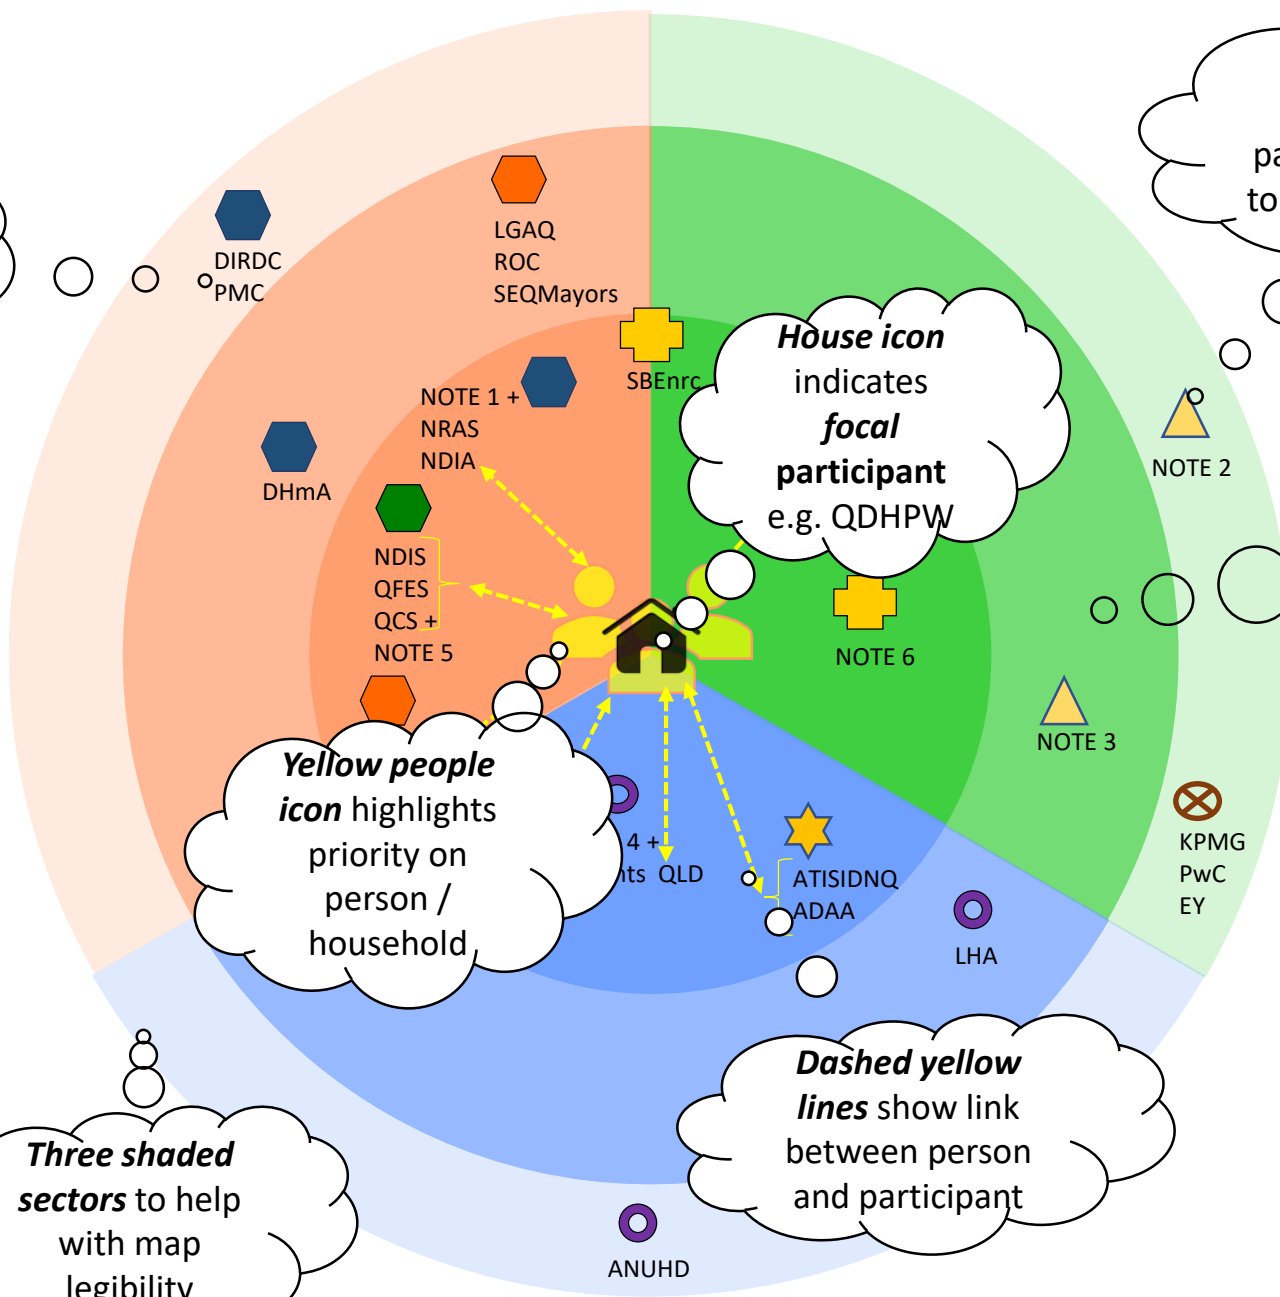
pa
to

DIRDC
PMC

LGAQ
ROC
SEQMayors

SBEnrc

House icon indicates focal participant e.g. QDHPW

NOTE 1 +
NRAS
NDIA

DHmA

NOTE 2

NDIS
QFES
QCS +
NOTE 5

NOTE 6

NOTE 3

Yellow people icon highlights priority on person / household

4 +
nts QLD

ATISIDNQ
ADAA

KPMG
PwC
EY

LHA

Dashed yellow lines show link between person and participant

Three shaded sectors to help with map legibility

ANUHD